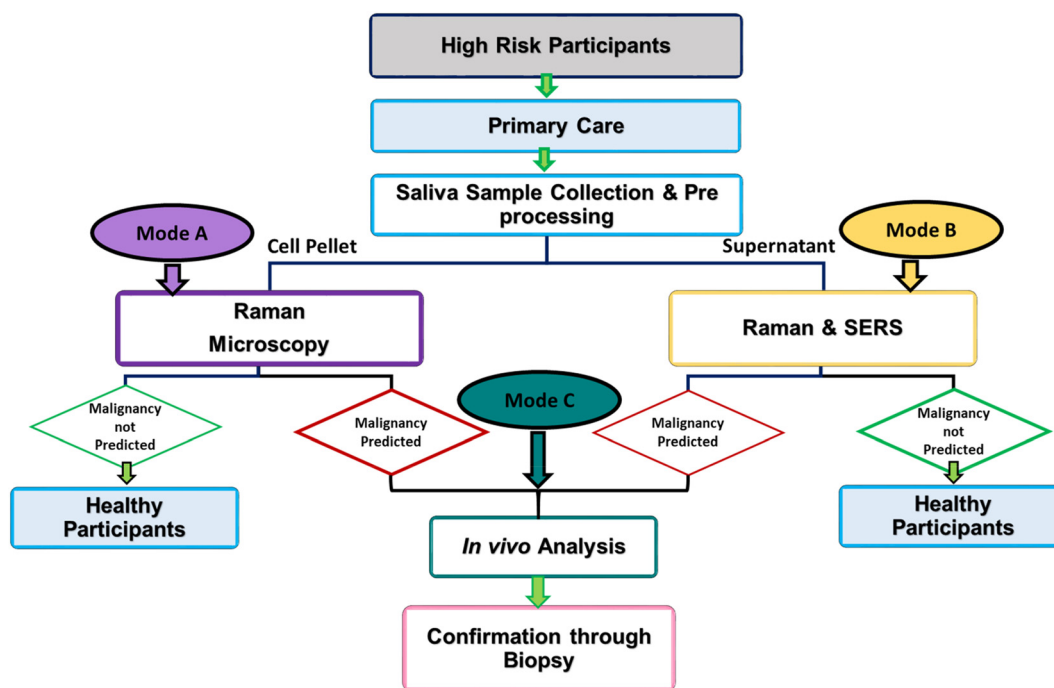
High Risk Participants

Primary Care

Saliva Sample Collection & Pre processing

Mode A

Cell Pellet

Supernatant

Mode B

Raman Microscopy

Raman & SERS

Malignancy not Predicted

Malignancy Predicted

Mode C

Malignancy Predicted

Malignancy not Predicted

Healthy Participants

Healthy Participants

*In vivo* Analysis

Confirmation through Biopsy